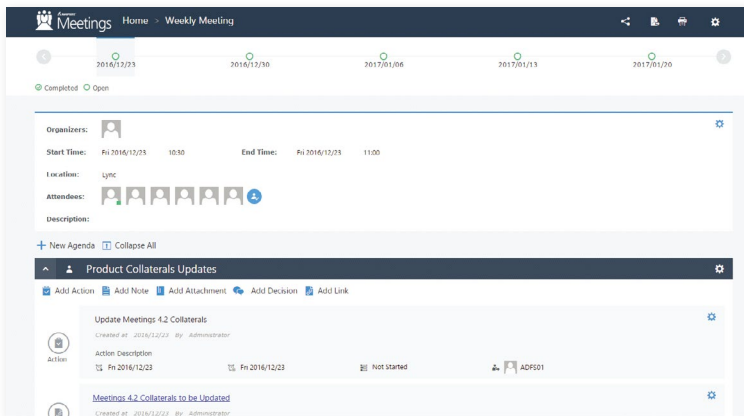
Meetings Home > Weekly Meeting

2016/12/23 2016/12/30 2017/01/06 2017/01/13 2017/01/20

Completed Open

Organizers:

Start Time: Fri 2016/12/23 10:30 End Time: Fri 2016/12/23 11:00

Location: Lync

Attendees:

Description:

New Agenda Collapse All

Product Collaterals Updates

Add Action Add Note Add Attachment Add Decision Add Link

Update Meetings 4.2 Collaterals

Created at 2016/12/23 by Administrator

Action Description

Action

Fri 2016/12/23 Fri 2016/12/23 Not Started ADFS01

Meetings 4.2 Collaterals to be Updated

Created at 2016/12/23 by Administrator